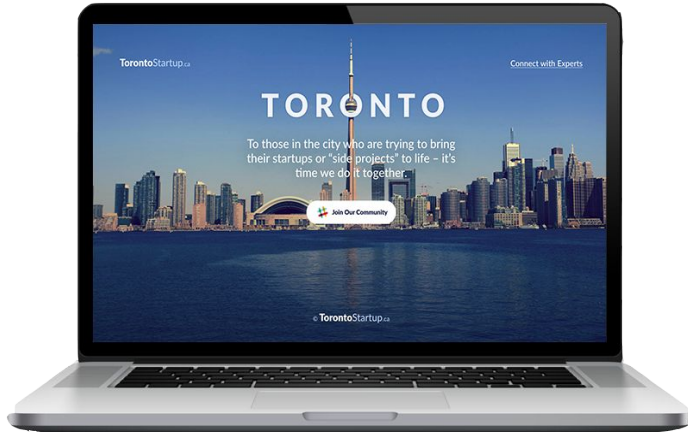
TorontoStartup.ca

Connect with Experts

TORONTO

To those in the city who are trying to bring their startups or "side projects" to life – it's time we do it together.

Join Our Community

© TorontoStartup.ca